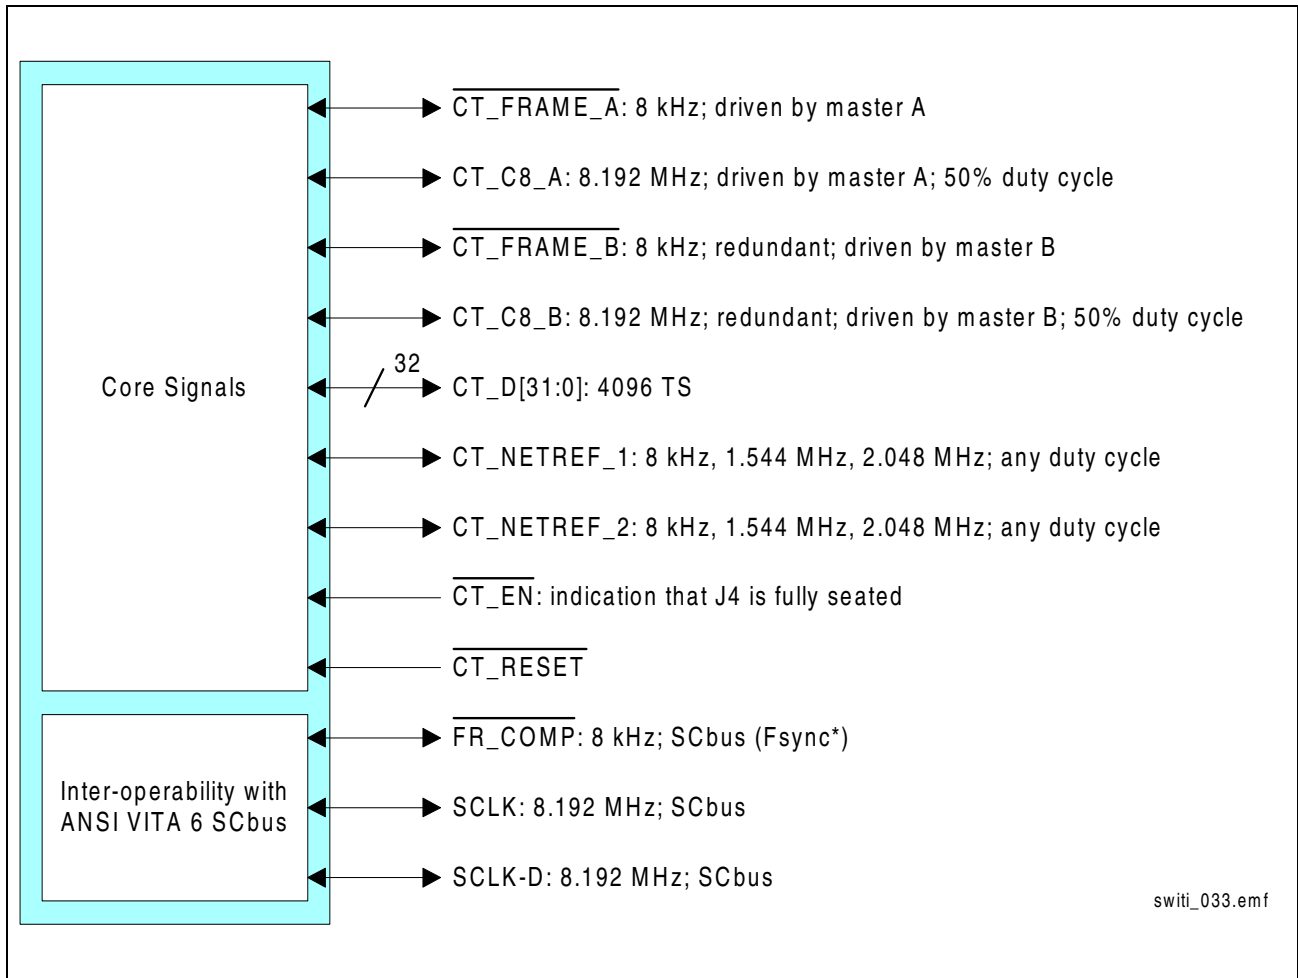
Core Signals

Inter-operability with ANSI VITA 6 SCbus

$\overline{\text{CT\_FRAME\_A}}$: 8 kHz; driven by master A

CT_C8_A: 8.192 MHz; driven by master A; 50% duty cycle

$\overline{\text{CT\_FRAME\_B}}$: 8 kHz; redundant; driven by master B

CT_C8_B: 8.192 MHz; redundant; driven by master B; 50% duty cycle

32

CT_D[31:0]: 4096 TS

CT_NETREF_1: 8 kHz, 1.544 MHz, 2.048 MHz; any duty cycle

CT_NETREF_2: 8 kHz, 1.544 MHz, 2.048 MHz; any duty cycle

$\overline{\text{CT\_EN}}$: indication that J4 is fully seated

$\overline{\text{CT\_RESET}}$

$\overline{\text{FR\_COMP}}$: 8 kHz; SCbus (Fsync*)

SCLK: 8.192 MHz; SCbus

SCLK-D: 8.192 MHz; SCbus

switi_033.emf